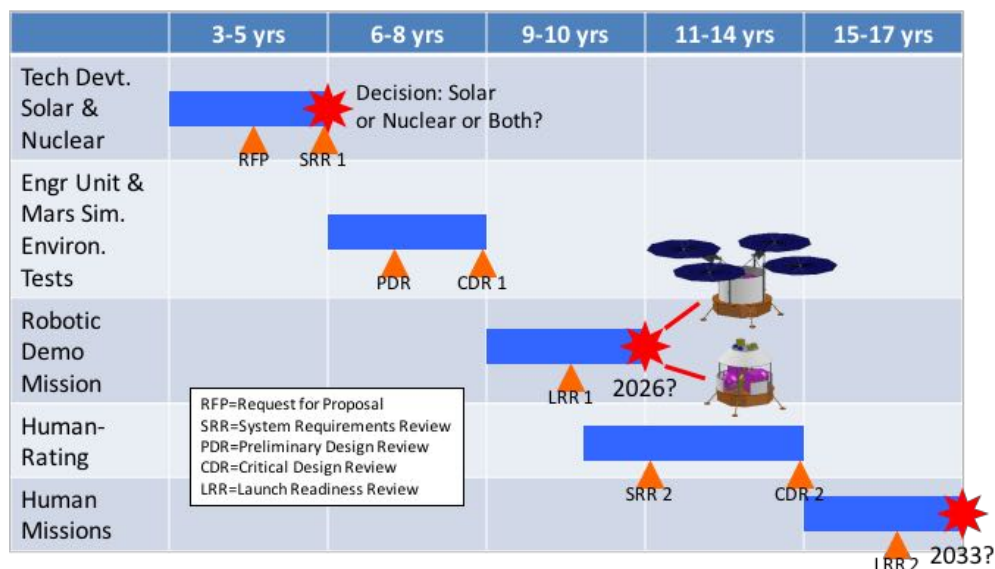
|  | 3-5 yrs | 6-8 yrs | 9-10 yrs | 11-14 yrs | 15-17 yrs |
|---|---|---|---|---|---|
| Tech Devt. Solar & Nuclear | RFP | SRR 1 Decision: Solar or Nuclear or Both? |  |  |  |
| Engr Unit & Mars Sim. Environ. Tests |  | PDR | CDR 1 |  |  |
| Robotic Demo Mission |  |  | LRR 1 | 2026? |  |
| Human-Rating |  |  |  | SRR 2 | CDR 2 |
| Human Missions |  |  |  |  | LRR 2 2033? |

RFP=Request for Proposal
SRR=System Requirements Review
PDR=Preliminary Design Review
CDR=Critical Design Review
LRR=Launch Readiness Review